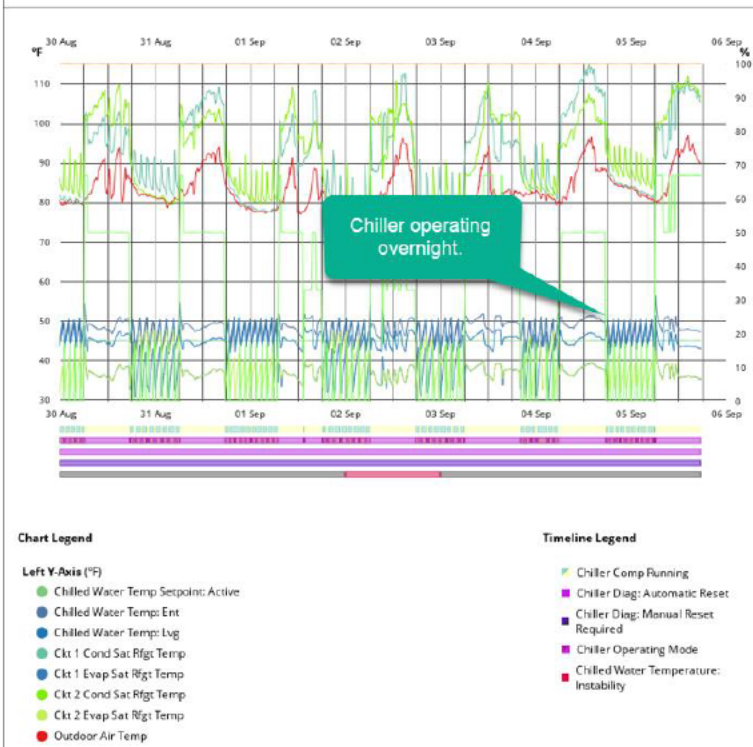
30 Aug 31 Aug 01 Sep 02 Sep 03 Sep 04 Sep 05 Sep 06 Sep

°F

%

110 100 90 80 70 60 50 40 30

100 90 80 70 60 50 40 30 20 10 0

Chiller operating overnight.

30 Aug 31 Aug 01 Sep 02 Sep 03 Sep 04 Sep 05 Sep 06 Sep

Chart Legend

Left Y-Axis (°F)

Chilled Water Temp Setpoint: Active

Chilled Water Temp: Ent

Chilled Water Temp: Lvg

Ckt 1 Cond Sat Rfgt Temp

Ckt 1 Evap Sat Rfgt Temp

Ckt 2 Cond Sat Rfgt Temp

Ckt 2 Evap Sat Rfgt Temp

Outdoor Air Temp

Timeline Legend

Chiller Comp Running

Chiller Diag: Automatic Reset

Chiller Diag: Manual Reset Required

Chiller Operating Mode

Chilled Water Temperature: Instability